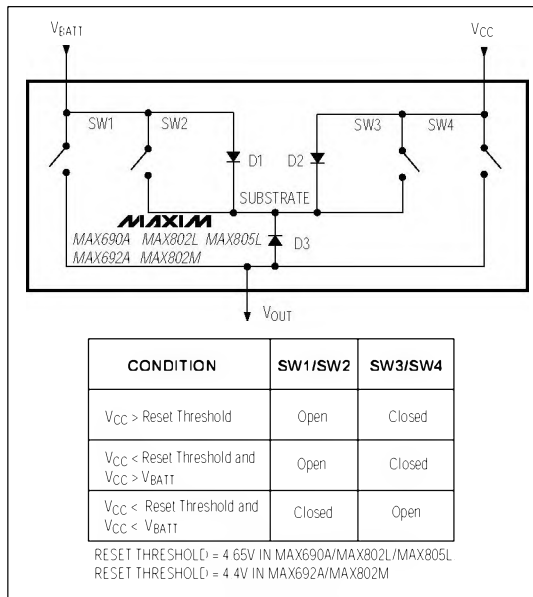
$V_{BATT}$

$V_{CC}$

SW1

SW2

D1

D2

SW3

SW4

SUBSTRATE

MAXIM

MAX690A MAX802L MAX805L

MAX692A MAX802M

D3

$V_{OUT}$

| CONDITION | SW1/SW2 | SW3/SW4 |
|---|---|---|
| $V_{CC}$ > Reset Threshold | Open | Closed |
| $V_{CC}$ < Reset Threshold and $V_{CC}$ > $V_{BATT}$ | Open | Closed |
| $V_{CC}$ < Reset Threshold and $V_{CC}$ < $V_{BATT}$ | Closed | Open |

RESET THRESHOLD = 4 65V IN MAX690A/MAX802L/MAX805L
RESET THRESHOLD = 4 4V IN MAX692A/MAX802M